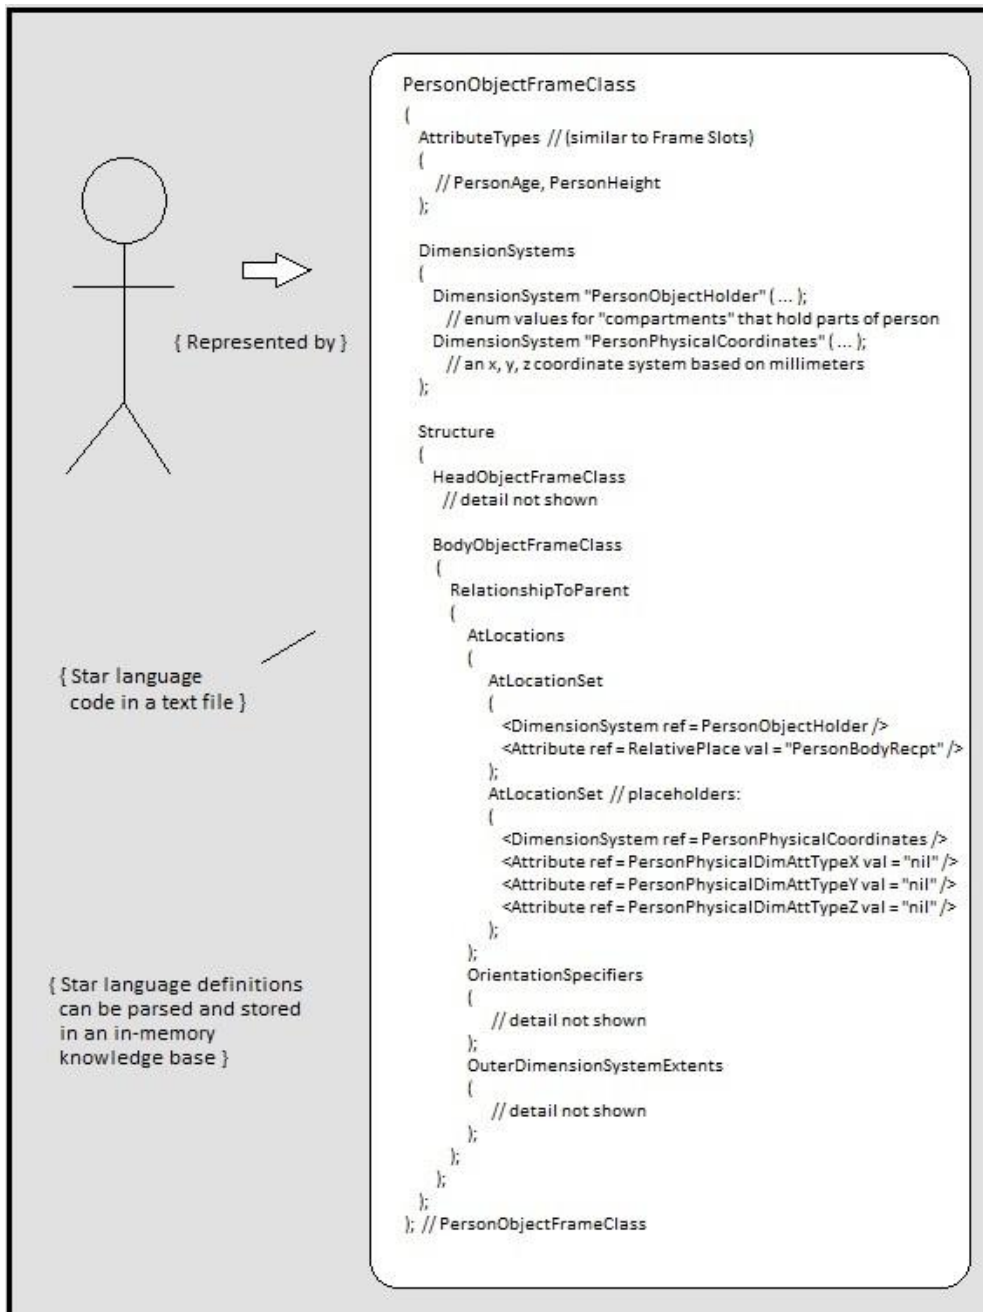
{ Represented by }

{ Star language code in a text file }

{ Star language definitions can be parsed and stored in an in-memory knowledge base }

PersonObjectFrameClass
(
AttributeTypes // (similar to Frame Slots)
(
// PersonAge, PersonHeight
);

DimensionSystems
(
DimensionSystem "PersonObjectHolder" ( ... );
// enum values for "compartments" that hold parts of person
DimensionSystem "PersonPhysicalCoordinates" ( ... );
// an x, y, z coordinate system based on millimeters
);

Structure
(
HeadObjectFrameClass
// detail not shown

BodyObjectFrameClass
(
RelationshipToParent
(
AtLocations
(
AtLocationSet
(
<DimensionSystem ref = PersonObjectHolder />
<Attribute ref = RelativePlace val = "PersonBodyRecpt" />
);
AtLocationSet // placeholders:
(
<DimensionSystem ref = PersonPhysicalCoordinates />
<Attribute ref = PersonPhysicalDimAttTypeX val = "nil" />
<Attribute ref = PersonPhysicalDimAttTypeY val = "nil" />
<Attribute ref = PersonPhysicalDimAttTypeZ val = "nil" />
);
);
OrientationSpecifiers
(
// detail not shown
);
OuterDimensionSystemExtents
(
// detail not shown
);
);
);
);
); // PersonObjectFrameClass